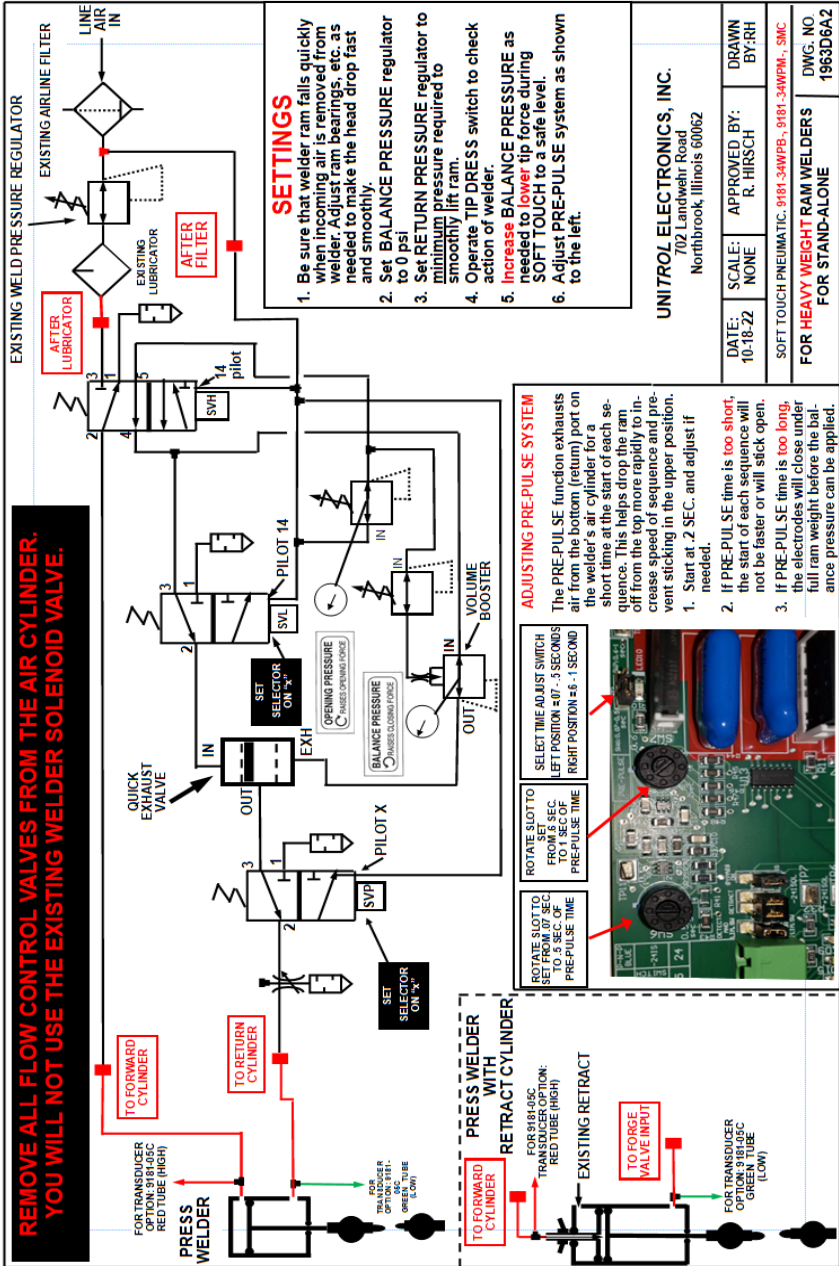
REMOVE ALL FLOW CONTROL VALVES FROM THE AIR CYLINDER. YOU WILL NOT USE THE EXISTING WELDER SOLENOID VALVE.

EXISTING WELD PRESSURE REGULATOR

EXISTING AIRLINE FILTER

LINE AIR IN

AFTER FILTER

EXISTING LUBRICATOR

AFTER LUBRICATOR

3 1 5 14 pilot SVH 2 4

3 1 PILOT 14 SVL 2

SET SELECTOR ON "x"

OPENING PRESSURE RAISES OPENING FORCE

BALANCE PRESSURE RAISES CLOSING FORCE

IN

IN

IN VOLUME BOOSTER OUT

IN EXH OUT

QUICK EXHAUST VALVE

3 1 PILOT X SVP 2

SET SELECTOR ON "x"

TO FORWARD CYLINDER

TO RETURN CYLINDER

FOR TRANSDUCER OPTION: 9181-05C RED TUBE (HIGH)

FOR TRANSDUCER OPTION: 9181-05C GREEN TUBE (LOW)

PRESS WELDER

PRESS WELDER WITH RETRACT CYLINDER

TO FORWARD CYLINDER

FOR 9181-05C TRANSDUCER OPTION: RED TUBE (HIGH)

EXISTING RETRACT

TO FORGE VALVE INPUT

FOR TRANSDUCER OPTION: 9181-05C GREEN TUBE (LOW)

SETTINGS

1. Be sure that welder ram falls quickly when incoming air is removed from welder. Adjust ram bearings, etc. as needed to make the head drop fast and smoothly.
2. Set BALANCE PRESSURE regulator to 0 psi
3. Set RETURN PRESSURE regulator to minimum pressure required to smoothly lift ram.
4. Operate TIP DRESS switch to check action of welder.
5. Increase BALANCE PRESSURE as needed to lower tip force during SOFT TOUCH to a safe level.
6. Adjust PRE-PULSE system as shown to the left.

ADJUSTING PRE-PULSE SYSTEM

The PRE-PULSE function exhausts air from the bottom (return) port on the welder's air cylinder for a short time at the start of each sequence. This helps drop the ram off from the top more rapidly to increase speed of sequence and prevent sticking in the upper position.

1. Start at .2 SEC. and adjust if needed.
2. If PRE-PULSE time is too short, the start of each sequence will not be faster or will stick open.
3. If PRE-PULSE time is too long, the electrodes will close under full ram weight before the balance pressure can be applied.

SELECT TIME ADJUST SWITCH LEFT POSITION =.07 - .5 SECONDS RIGHT POSITION =.6 - 1 SECOND

ROTATE SLOT TO SET FROM .6 SEC. TO 1 SEC OF PRE-PULSE TIME

ROTATE SLOT TO SET FROM .07 SEC. TO .5 SEC OF PRE-PULSE TIME

UNITROL ELECTRONICS, INC.
702 Landwehr Road
Northbrook, Illinois 60062

DATE: 10-18-22 | SCALE: NONE | APPROVED BY: R. HIRSCH | DRAWN BY:RH

SOFT TOUCH PNEUMATIC, 9181-34WPB, 9181-34WPM, SMC

FOR HEAVY WEIGHT RAM WELDERS FOR STAND-ALONE

DWG. NO. 1963D6A2